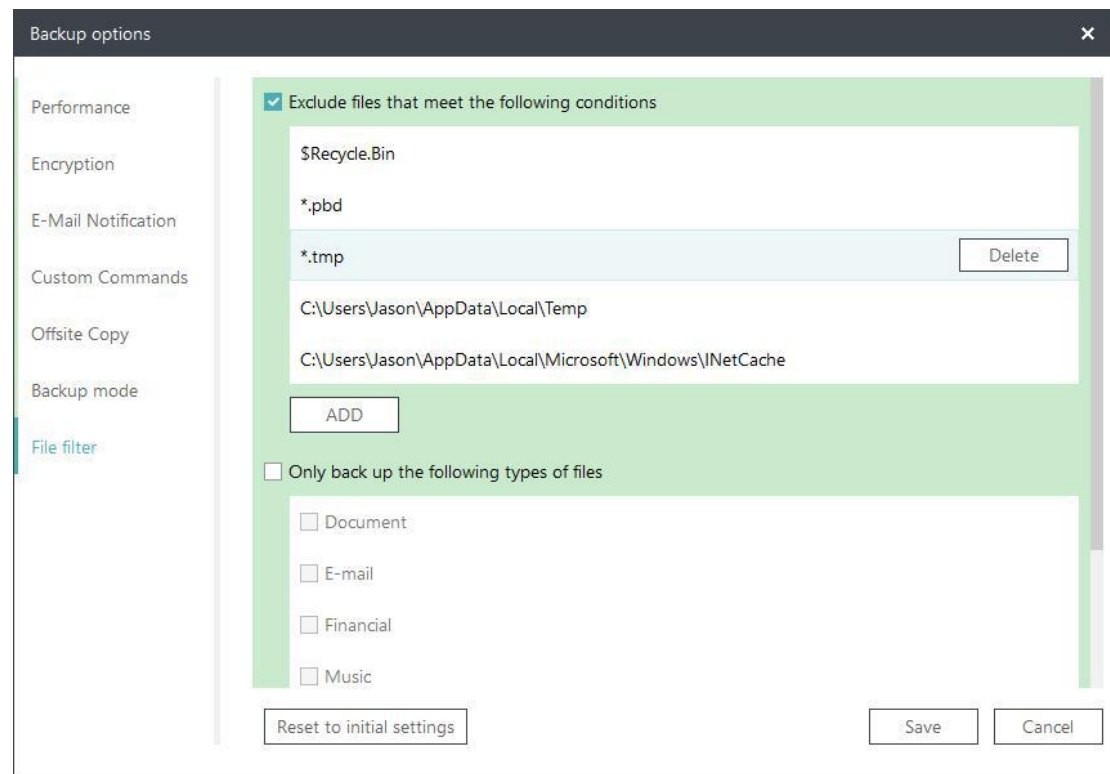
Backup options

×

Performance

Encryption

E-Mail Notification

Custom Commands

Offsite Copy

Backup mode

File filter

Exclude files that meet the following conditions

$Recycle.Bin

*.pbd

*.tmp

Delete

C:\Users\Jason\AppData\Local\Temp

C:\Users\Jason\AppData\Local\Microsoft\Windows\INetCache

ADD

Only back up the following types of files

Document

E-mail

Financial

Music

Reset to initial settings

Save

Cancel